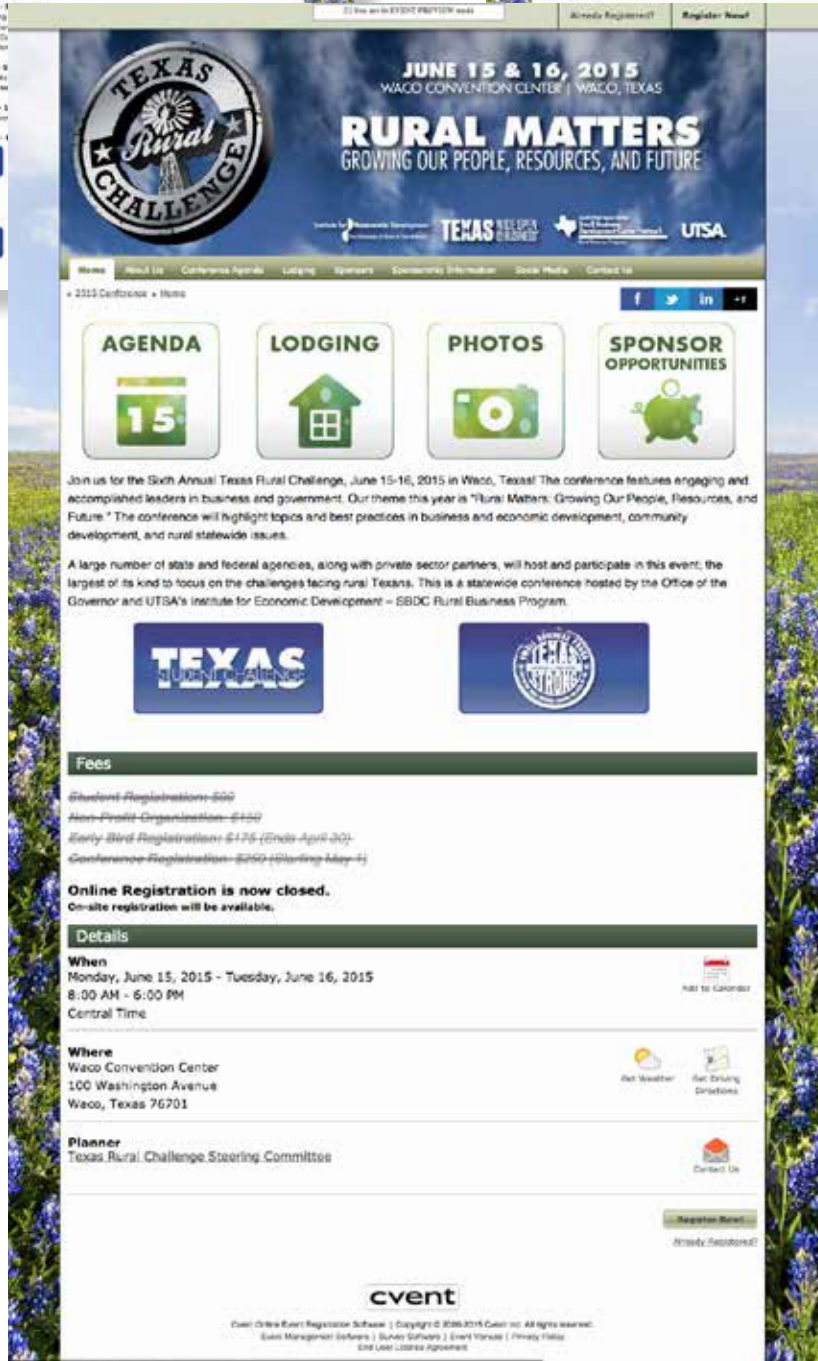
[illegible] EVENT PREVIEW mode

Already Registered?

Register Now!

TEXAS Rural CHALLENGE

JUNE 15 & 16, 2015
WACO CONVENTION CENTER | WACO, TEXAS

RURAL MATTERS
GROWING OUR PEOPLE, RESOURCES, AND FUTURE

TEXAS

UTSA

Home About Us Conference Agenda Lodging Sponsors Sponsorship Information Social Media Contact Us

« 2015 Conference » Home

f in

AGENDA
15

LODGING

PHOTOS

SPONSOR OPPORTUNITIES

Join us for the Sixth Annual Texas Rural Challenge, June 15-16, 2015 in Waco, Texas! The conference features engaging and accomplished leaders in business and government. Our theme this year is "Rural Matters: Growing Our People, Resources, and Future." The conference will highlight topics and best practices in business and economic development, community development, and rural statewide issues.

A large number of state and federal agencies, along with private sector partners, will host and participate in this event; the largest of its kind to focus on the challenges facing rural Texans. This is a statewide conference hosted by the Office of the Governor and UTSA's Institute for Economic Development – SBDC Rural Business Program.

TEXAS STUDENT CHALLENGE

TEXAS STRONG

Fees

Student Registration: $50
Non-Profit Organization: $150
Early Bird Registration: $175 (Ends April 30)
Conference Registration: $250 (Starting May 1)

Online Registration is now closed.
On-site registration will be available.

Details

When
Monday, June 15, 2015 - Tuesday, June 16, 2015
8:00 AM - 6:00 PM
Central Time

Add to Calendar

Where
Waco Convention Center
100 Washington Avenue
Waco, Texas 76701

Get Weather

Get Driving Directions

Planner
Texas Rural Challenge Steering Committee

Contact Us

Register Now!

Already Registered?

cvent

Cvent Online Event Registration Software | Copyright © 2000-2015 Cvent Inc. All rights reserved.
Event Management Software | Survey Software | Event Venues | Privacy Policy
End User License Agreement